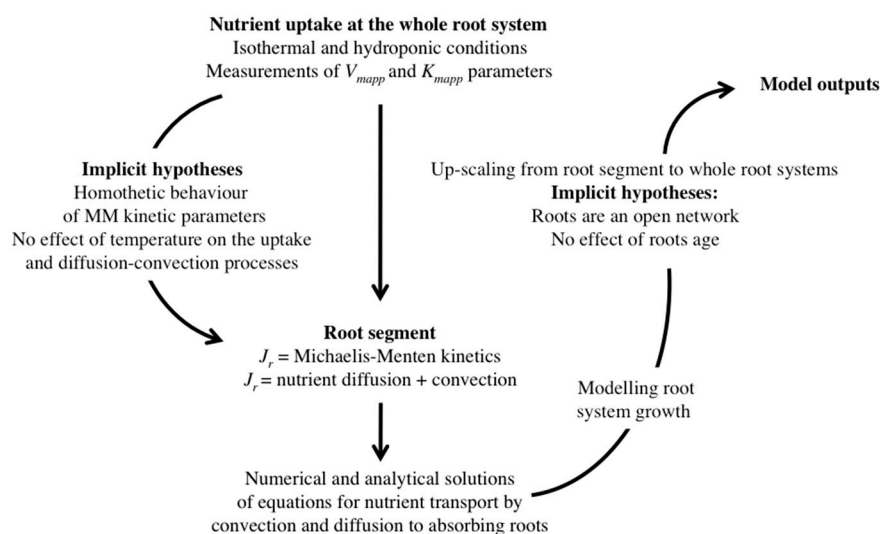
**Nutrient uptake at the whole root system**
Isothermal and hydroponic conditions
Measurements of $V_{mapp}$ and $K_{mapp}$ parameters

**Model outputs**

**Implicit hypotheses**
Homothetic behaviour of MM kinetic parameters
No effect of temperature on the uptake and diffusion-convection processes

Up-scaling from root segment to whole root systems
**Implicit hypotheses:**
Roots are an open network
No effect of roots age

**Root segment**
$J_r$ = Michaelis-Menten kinetics
$J_r$ = nutrient diffusion + convection

Modelling root system growth

Numerical and analytical solutions of equations for nutrient transport by convection and diffusion to absorbing roots